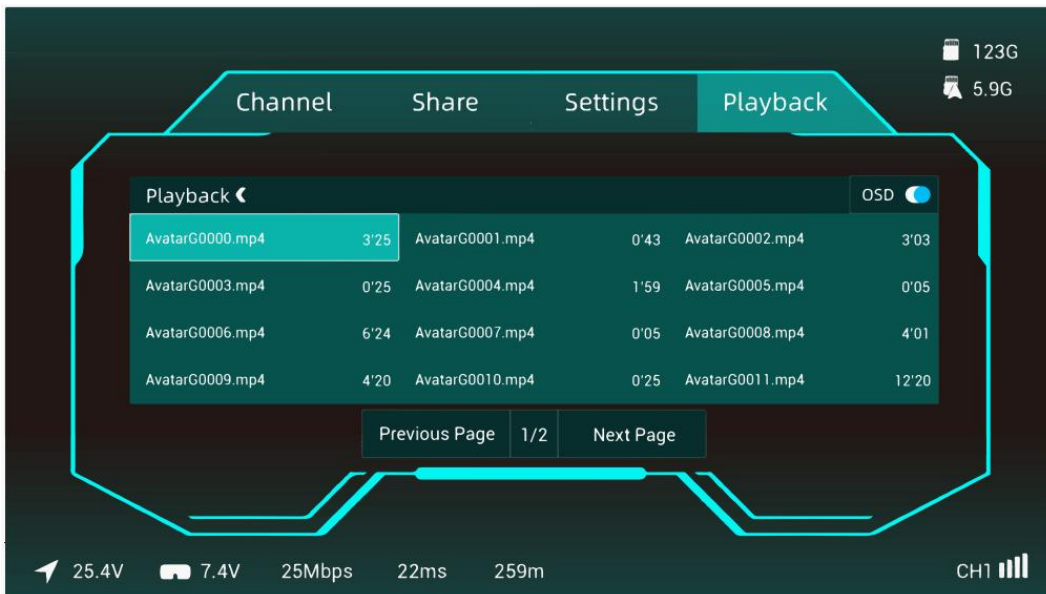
123G
5.9G

Channel Share Settings Playback

Playback ❮ OSD

| | | | | | |
|---|---|---|---|---|---|
| AvatarG0000.mp4 | 3'25 | AvatarG0001.mp4 | 0'43 | AvatarG0002.mp4 | 3'03 |
| AvatarG0003.mp4 | 0'25 | AvatarG0004.mp4 | 1'59 | AvatarG0005.mp4 | 0'05 |
| AvatarG0006.mp4 | 6'24 | AvatarG0007.mp4 | 0'05 | AvatarG0008.mp4 | 4'01 |
| AvatarG0009.mp4 | 4'20 | AvatarG0010.mp4 | 0'25 | AvatarG0011.mp4 | 12'20 |

Previous Page 1/2 Next Page

25.4V 7.4V 25Mbps 22ms 259m CH1